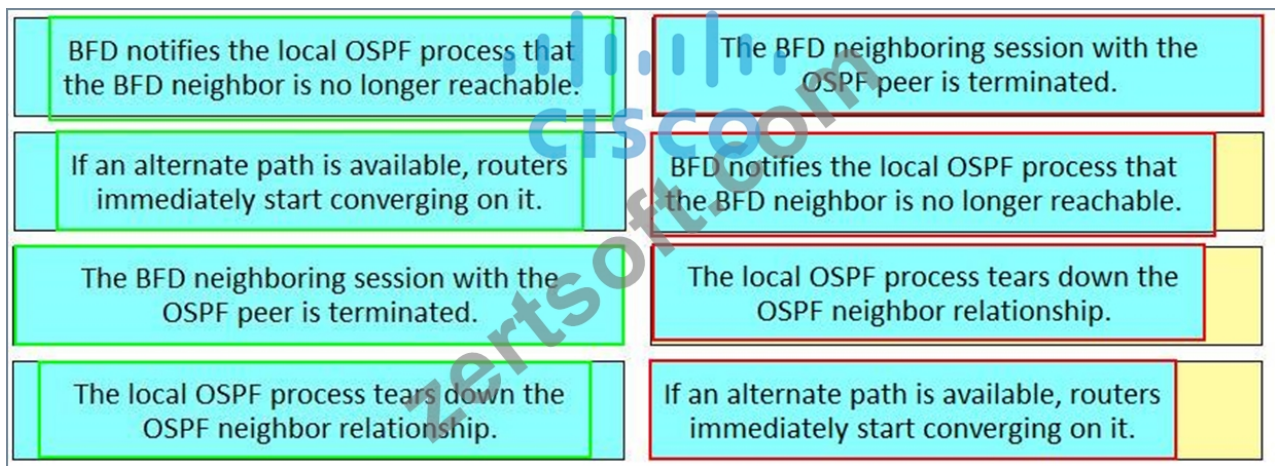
BFD notifies the local OSPF process that the BFD neighbor is no longer reachable.

The BFD neighboring session with the OSPF peer is terminated.

If an alternate path is available, routers immediately start converging on it.

BFD notifies the local OSPF process that the BFD neighbor is no longer reachable.

The BFD neighboring session with the OSPF peer is terminated.

The local OSPF process tears down the OSPF neighbor relationship.

The local OSPF process tears down the OSPF neighbor relationship.

If an alternate path is available, routers immediately start converging on it.

cisco

zertsoft.com